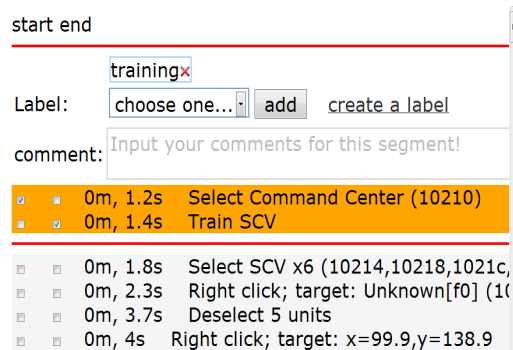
start end

training×

Label: choose one... add create a label

comment: Input your comments for this segment!

0m, 1.2s Select Command Center (10210)
0m, 1.4s Train SCV

0m, 1.8s Select SCV x6 (10214,10218,1021c,
0m, 2.3s Right click; target: Unknown[f0] (1(
0m, 3.7s Deselect 5 units
0m, 4s Right click; target: x=99.9,y=138.9